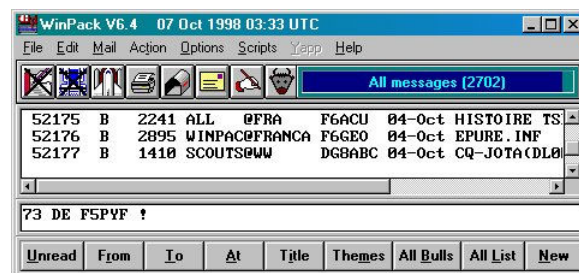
WinPack V6.4 07 Oct 1998 03:33 UTC

File Edit Mail Action Options Scripts Yapp Help

All messages (2702)

52175 B 2241 ALL @FRA F6ACU 04-Oct HISTOIRE TS
52176 B 2895 WINPAC@FRANCA F6GEO 04-Oct EPURE.INF
52177 B 1410 SCOUTS@WW DG8ABC 04-Oct CQ-JOTA(DL0

73 DE F5PYF !

Unread From To At Title Themes All Bulls All List New